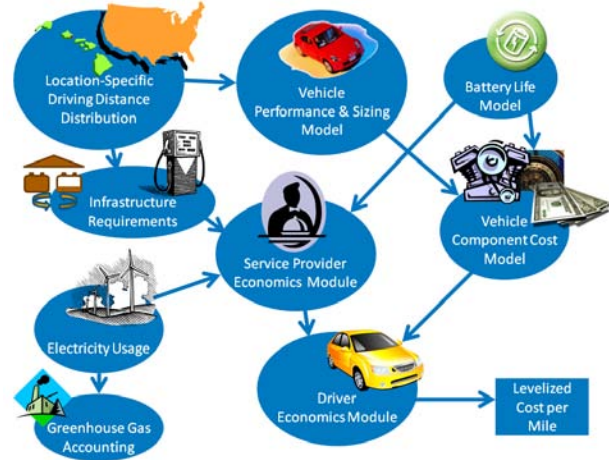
Location-Specific Driving Distance Distribution

Vehicle Performance & Sizing Model

Battery Life Model

Infrastructure Requirements

Service Provider Economics Module

Vehicle Component Cost Model

Electricity Usage

Driver Economics Module

Levelized Cost per Mile

Greenhouse Gas Accounting